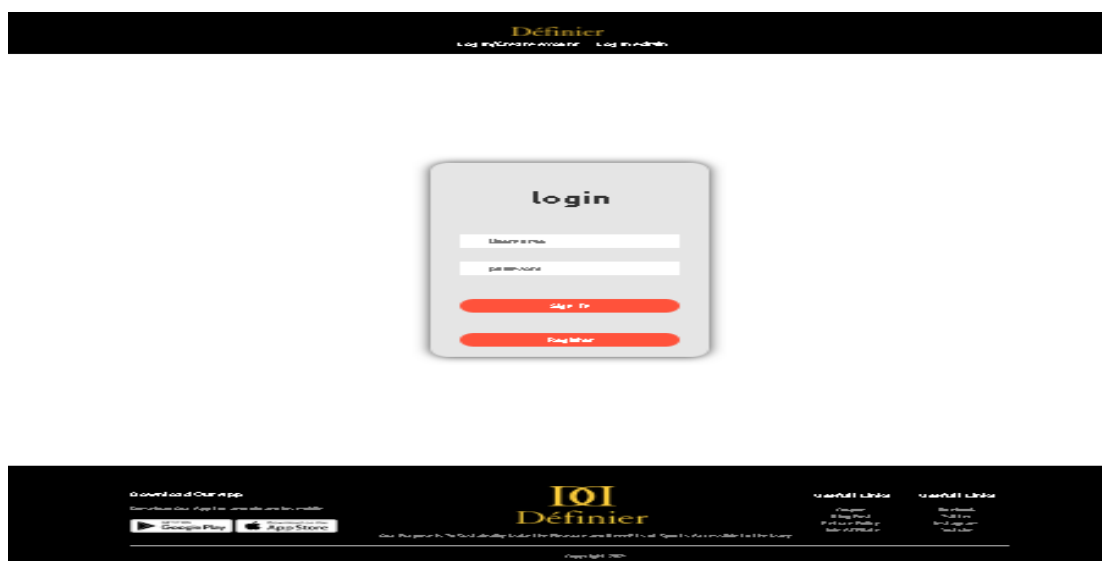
Définier
Log In/Create Account    Log In Admin

login

Username

password

Sign In

Register

Download Our App
Download Our App for Android and ios mobile
Google Play
App Store

Définier
Our Purpose Is To Sustainably Make the Pleasure and Benefits of Sports Accessible to the Many

Useful Links
Coupon
Blog Post
Return Policy
Join Affiliate

Useful Links
Facebook
Twitter
Instagram
Youtube

Copyright 2021